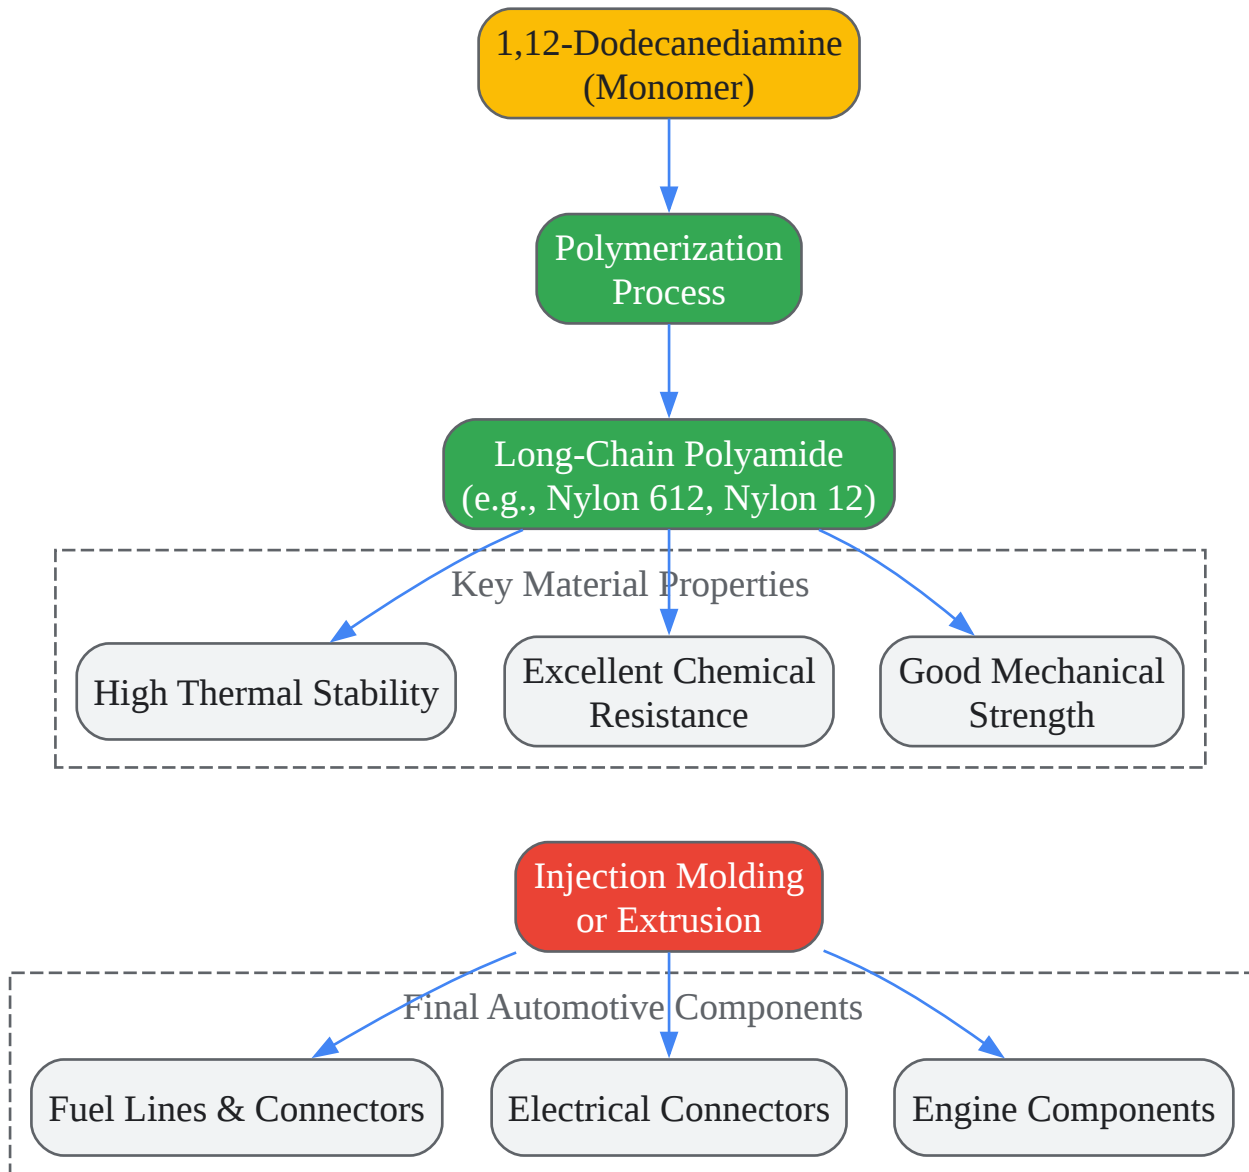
1,12-Dodecanediamine (Monomer)

Polymerization Process

Long-Chain Polyamide (e.g., Nylon 612, Nylon 12)

Key Material Properties

High Thermal Stability

Excellent Chemical Resistance

Good Mechanical Strength

Injection Molding or Extrusion

Final Automotive Components

Fuel Lines & Connectors

Electrical Connectors

Engine Components